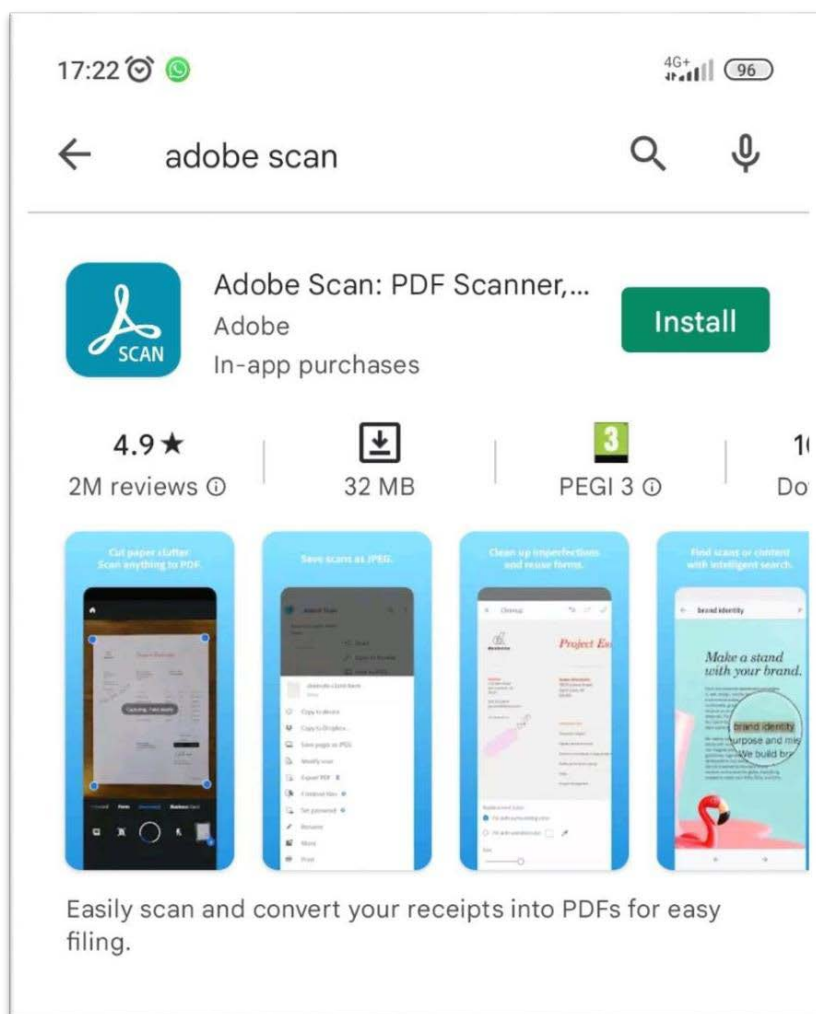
17:22

4G+ 96

adobe scan

SCAN

Adobe Scan: PDF Scanner,...
Adobe
In-app purchases

Install

4.9★
2M reviews ⓘ

32 MB

3
PEGI 3 ⓘ

1
Do

Cut paper clutter. Scan anything to PDF.

Capturing. Hold steady.

Save scans as JPEG.

Clean up imperfections and reuse forms.

Project Ex

Find scans or content with intelligent search.

Brand identity

Make a stand with your brand.

brand identity
purpose and mi
we build br

Easily scan and convert your receipts into PDFs for easy filing.